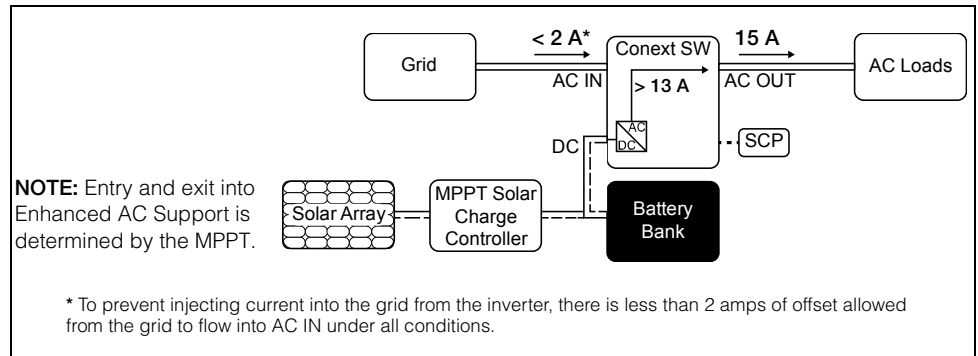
< 2 A*

Grid

AC IN

Conext SW

> 13 A

15 A

AC OUT

AC Loads

AC

DC

DC

SCP

NOTE: Entry and exit into Enhanced AC Support is determined by the MPPT.

Solar Array

MPPT Solar Charge Controller

Battery Bank

* To prevent injecting current into the grid from the inverter, there is less than 2 amps of offset allowed from the grid to flow into AC IN under all conditions.